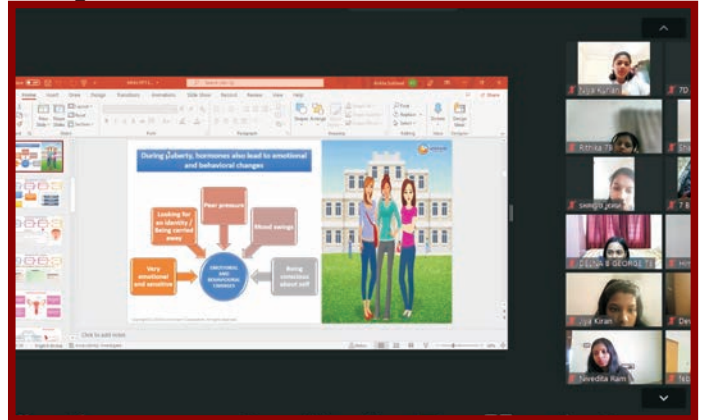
During puberty, hormones also lead to emotional and behavioral changes

Looking for an identity / Being carried away

Peer pressure

Mood swings

Very emotional and sensitive

EMOTIONAL AND BEHAVIOURAL CHANGES

Being conscious about self

Click to add notes

Home Insert Draw Design Transitions Animations Slide Show Record Review View Help

Share

Jiya Kurian

Rithika

SHINU B JOSE

DELNA B GEORGE

Jiya Kiran

Nevedita Ram